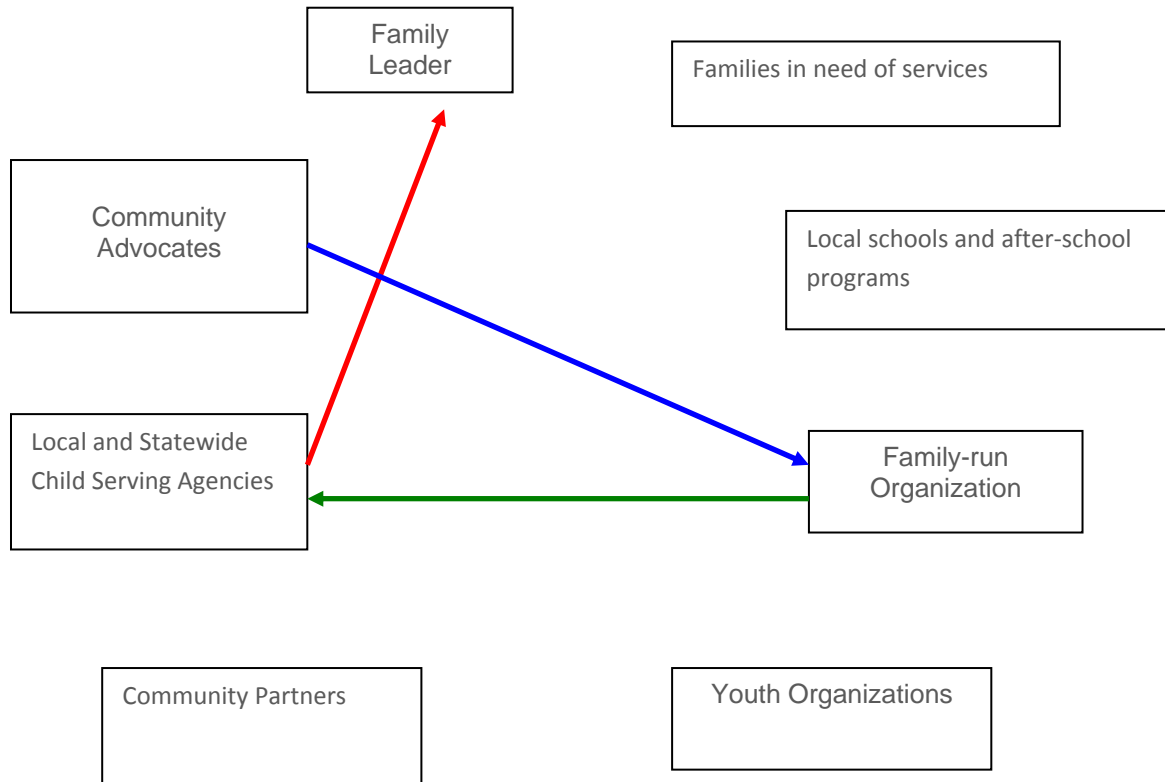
Family Leader

Families in need of services

Community Advocates

Local schools and after-school programs

Local and Statewide Child Serving Agencies

Family-run Organization

Community Partners

Youth Organizations